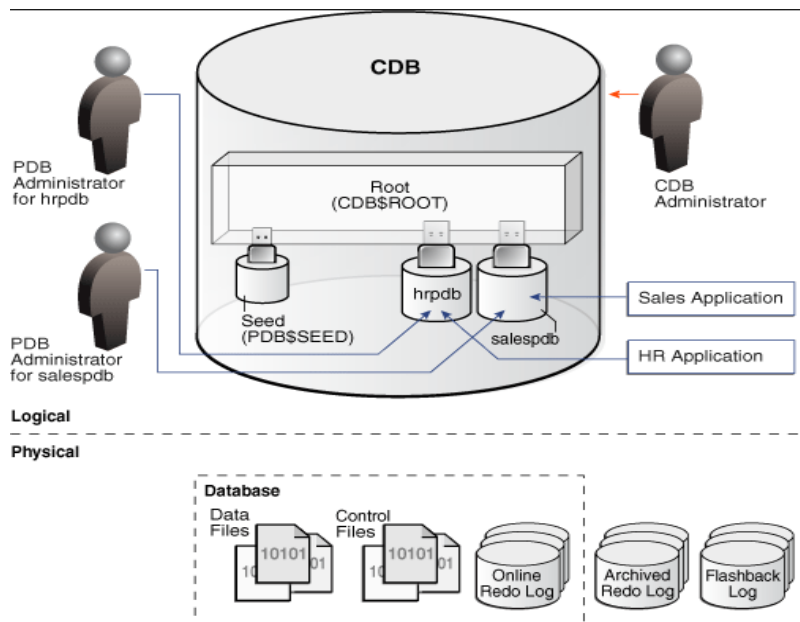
CDB

PDB Administrator for hrpdb

CDB Administrator

Root (CDB$ROOT)

PDB Administrator for salespdb

Seed (PDB$SEED)

hrpdb

salespdb

Sales Application

HR Application

Logical

Physical

Database

Data Files

10101

01

Control Files

10101

01

Online Redo Log

Archived Redo Log

Flashback Log